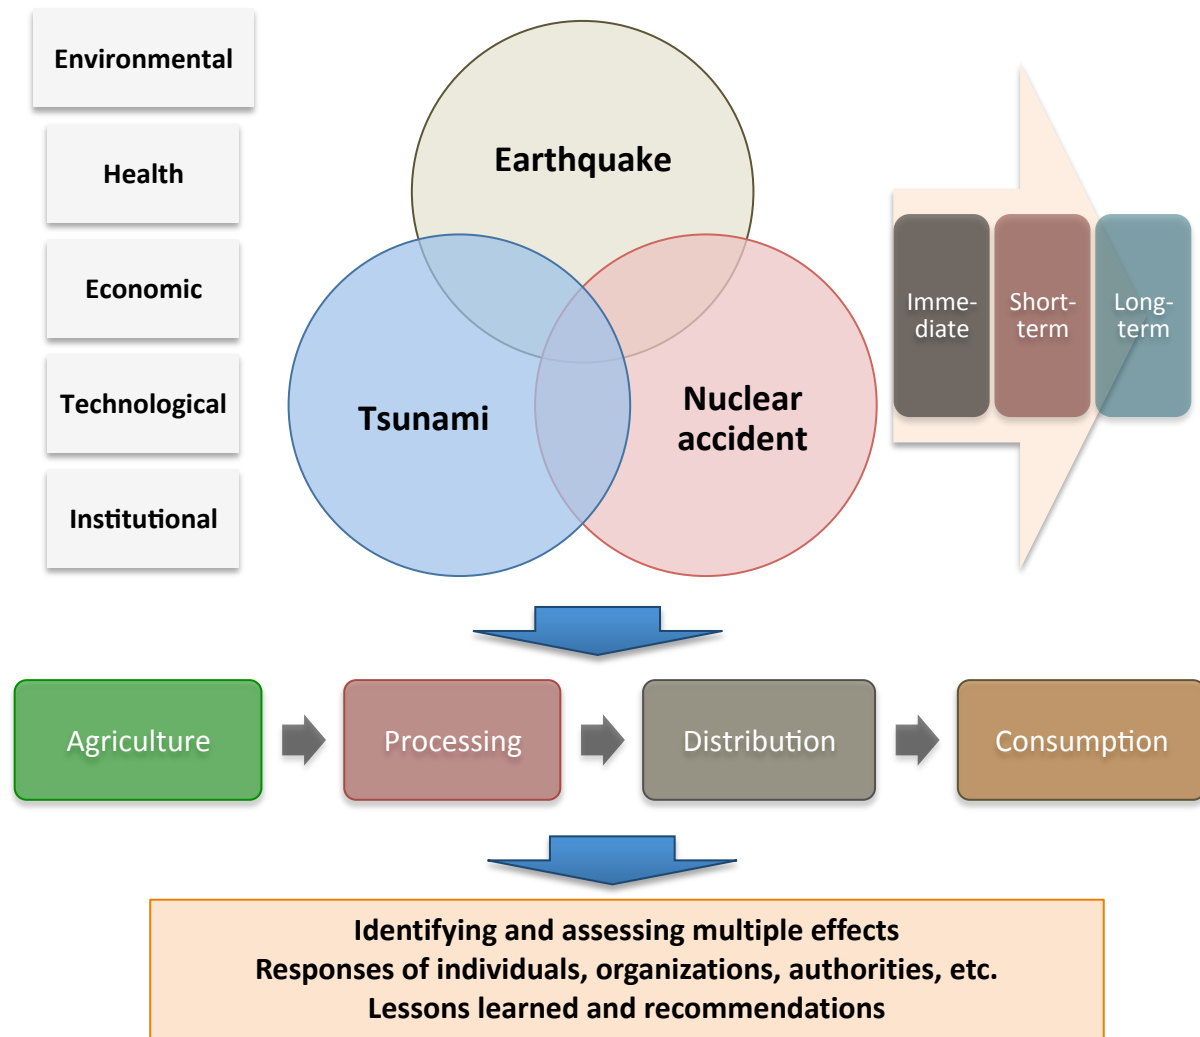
Environmental

Health

Economic

Technological

Institutional

Earthquake

Tsunami

Nuclear accident

Imme-diate

Short-term

Long-term

Agriculture

Processing

Distribution

Consumption

Identifying and assessing multiple effects
Responses of individuals, organizations, authorities, etc.
Lessons learned and recommendations